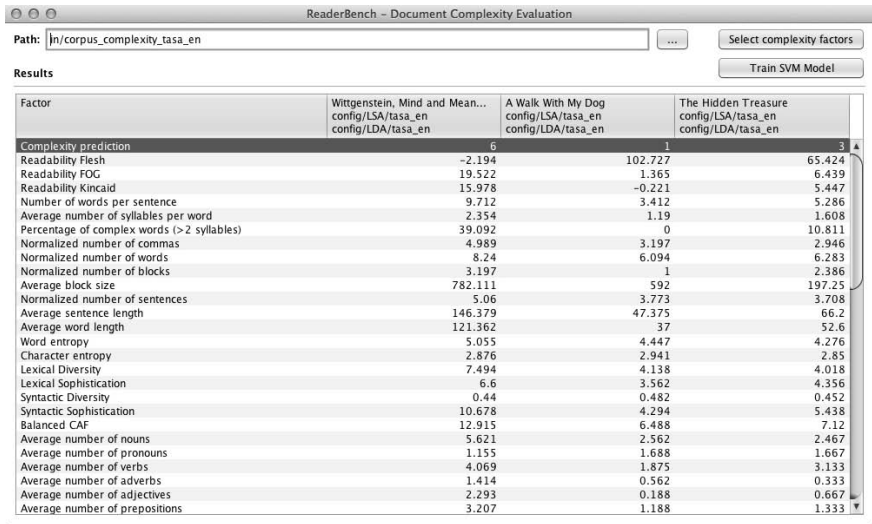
ReaderBench - Document Complexity Evaluation

Path: in/corpus_complexity_tasa_en ... Select complexity factors

Results

Train SVM Model

| Factor | Wittgenstein, Mind and Mean... config/LSA/tasa_en config/LDA/tasa_en | A Walk With My Dog config/LSA/tasa_en config/LDA/tasa_en | The Hidden Treasure config/LSA/tasa_en config/LDA/tasa_en |
|---|---|---|---|
| Complexity prediction | 6 | 1 | 3 |
| Readability Flesh | -2.194 | 102.727 | 65.424 |
| Readability FOG | 19.522 | 1.365 | 6.439 |
| Readability Kincaid | 15.978 | -0.221 | 5.447 |
| Number of words per sentence | 9.712 | 3.412 | 5.286 |
| Average number of syllables per word | 2.354 | 1.19 | 1.608 |
| Percentage of complex words (>2 syllables) | 39.092 | 0 | 10.811 |
| Normalized number of commas | 4.989 | 3.197 | 2.946 |
| Normalized number of words | 8.24 | 6.094 | 6.283 |
| Normalized number of blocks | 3.197 | 1 | 2.386 |
| Average block size | 782.111 | 592 | 197.25 |
| Normalized number of sentences | 5.06 | 3.773 | 3.708 |
| Average sentence length | 146.379 | 47.375 | 66.2 |
| Average word length | 121.362 | 37 | 52.6 |
| Word entropy | 5.055 | 4.447 | 4.276 |
| Character entropy | 2.876 | 2.941 | 2.85 |
| Lexical Diversity | 7.494 | 4.138 | 4.018 |
| Lexical Sophistication | 6.6 | 3.562 | 4.356 |
| Syntactic Diversity | 0.44 | 0.482 | 0.452 |
| Syntactic Sophistication | 10.678 | 4.294 | 5.438 |
| Balanced CAF | 12.915 | 6.488 | 7.12 |
| Average number of nouns | 5.621 | 2.562 | 2.467 |
| Average number of pronouns | 1.155 | 1.688 | 1.667 |
| Average number of verbs | 4.069 | 1.875 | 3.133 |
| Average number of adverbs | 1.414 | 0.562 | 0.333 |
| Average number of adjectives | 2.293 | 0.188 | 0.667 |
| Average number of prepositions | 3.207 | 1.188 | 1.333 |